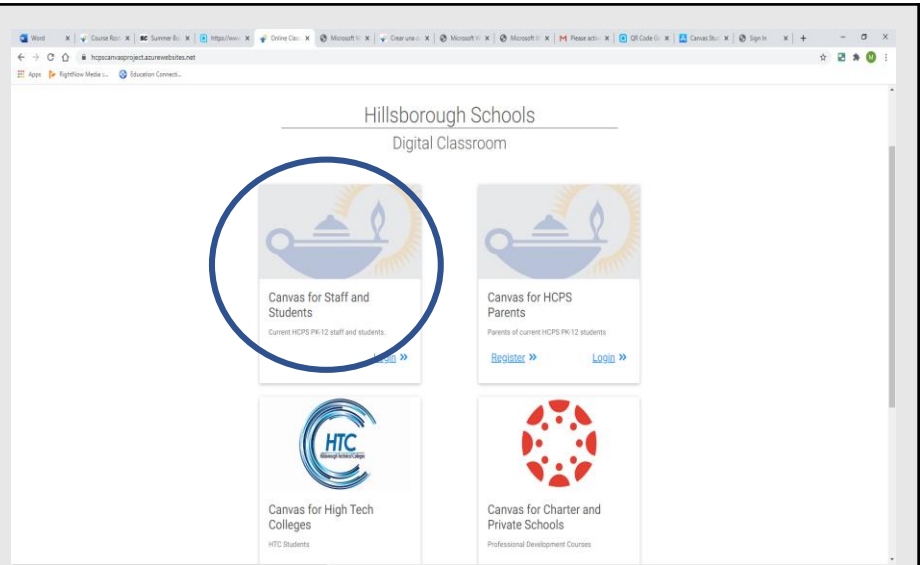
Word | Course Ros | Summer Bo | https://www | Online Clas | Microsoft W | Crear una | Microsoft W | Microsoft W | Please acti | QR Code Ge | Canvas Stu | Sign In

hcpscanvasproject.azurewebsites.net

Apps | RightNow Media | Education Connecti...

Hillsborough Schools

Digital Classroom

Canvas for Staff and Students

Current HCPS PK-12 staff and students.

Login »

Canvas for HCPS Parents

Parents of current HCPS PK-12 students

Register »

Login »

HTC
Hillsborough Technical Colleges

Canvas for High Tech Colleges

HTC Students

Canvas for Charter and Private Schools

Professional Development Courses